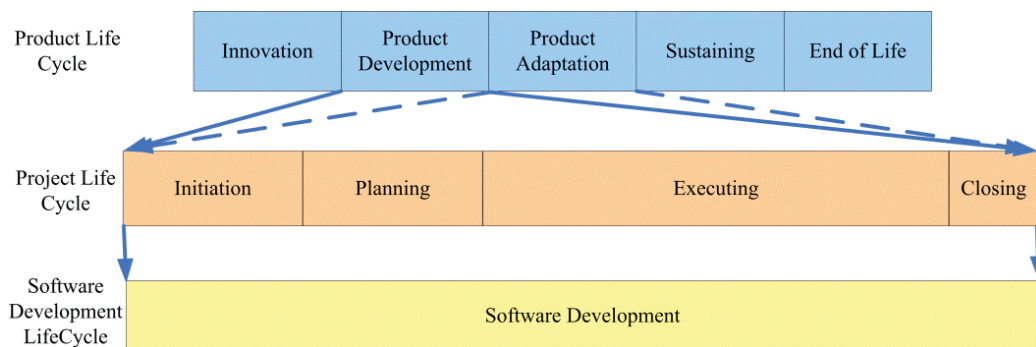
Product Life Cycle

| Innovation | Product Development | Product Adaptation | Sustaining | End of Life |
|---|---|---|---|---|

Project Life Cycle

| Initiation | Planning | Executing | Closing |
|---|---|---|---|

Software Development LifeCycle

Software Development